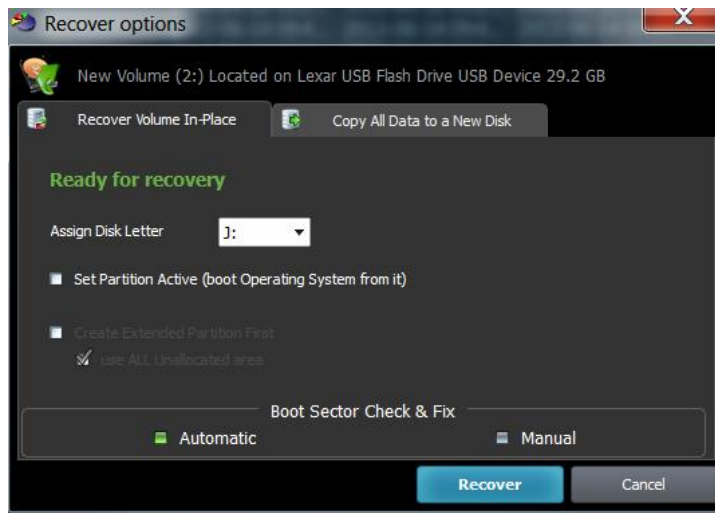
Recover options

New Volume (2:) Located on Lexar USB Flash Drive USB Device 29.2 GB

Recover Volume In-Place

Copy All Data to a New Disk

Ready for recovery

Assign Disk Letter J:

Set Partition Active (boot Operating System from it)

Create Extended Partition First

use ALL Unallocated area

Boot Sector Check & Fix

Automatic

Manual

Recover

Cancel